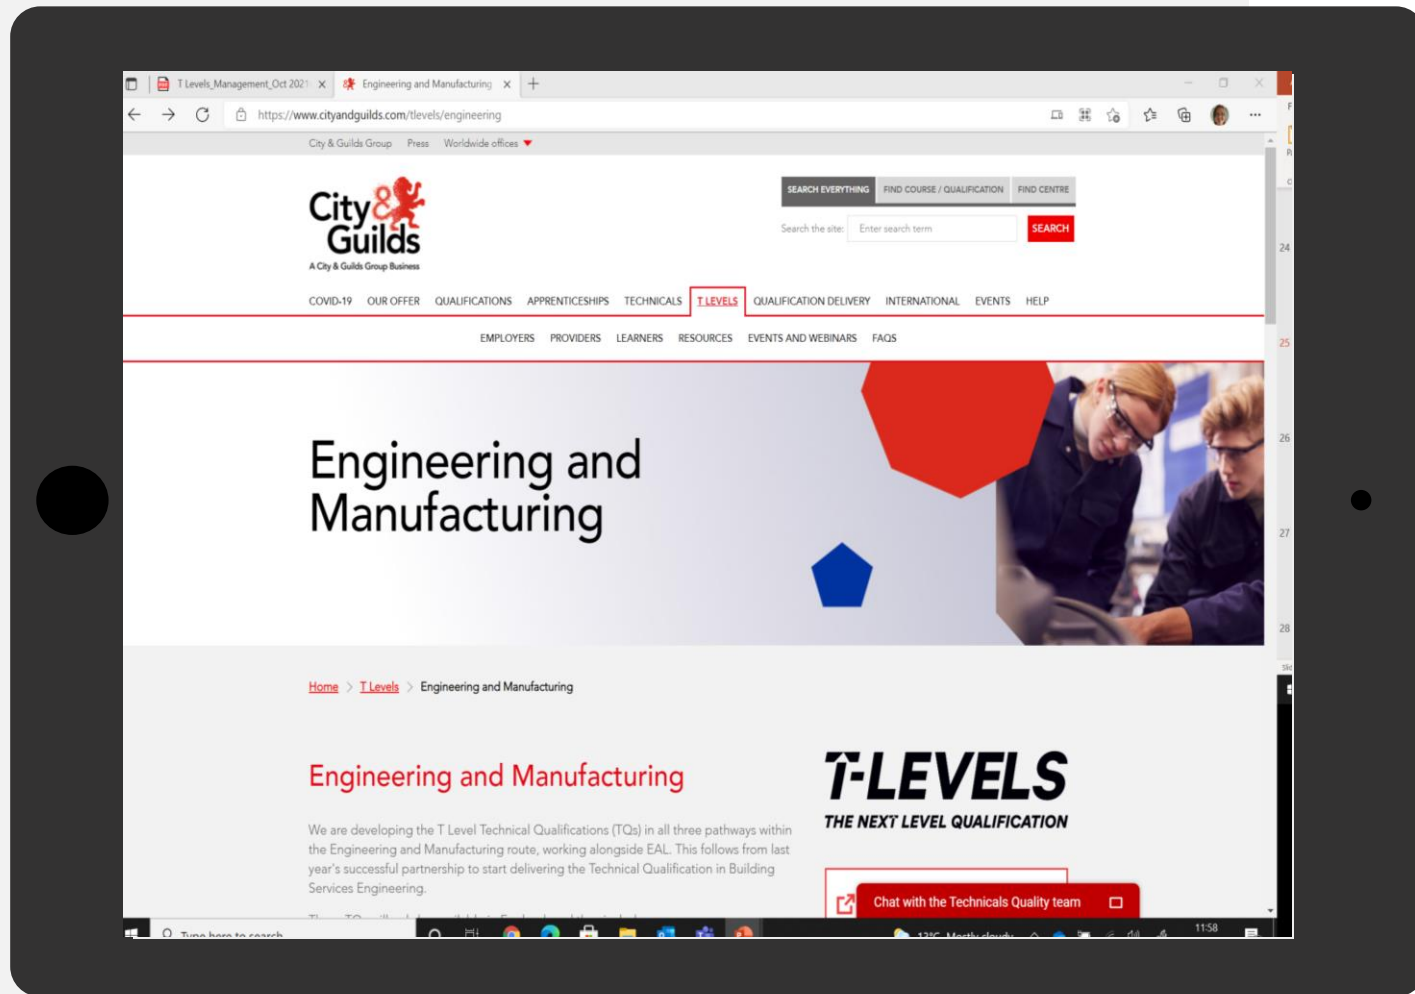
T Levels_Management_Oct 2021 ×
Engineering and Manufacturing ×
+
https://www.cityandguilds.com/tlevels/engineering

City & Guilds Group Press Worldwide offices

City & Guilds
A City & Guilds Group Business

SEARCH EVERYTHING FIND COURSE / QUALIFICATION FIND CENTRE
Search the site: Enter search term SEARCH

COVID-19 OUR OFFER QUALIFICATIONS APPRENTICESHIPS TECHNICALS T LEVELS QUALIFICATION DELIVERY INTERNATIONAL EVENTS HELP

EMPLOYERS PROVIDERS LEARNERS RESOURCES EVENTS AND WEBINARS FAQS

Engineering and Manufacturing

Home > T Levels > Engineering and Manufacturing

Engineering and Manufacturing

We are developing the T Level Technical Qualifications (TQs) in all three pathways within the Engineering and Manufacturing route, working alongside EAL. This follows from last year's successful partnership to start delivering the Technical Qualification in Building Services Engineering.

T-LEVELS
THE NEXT LEVEL QUALIFICATION

Chat with the Technicals Quality team

24
25
26
27
28

Type here to search
13°C Mostly cloudy
11:58